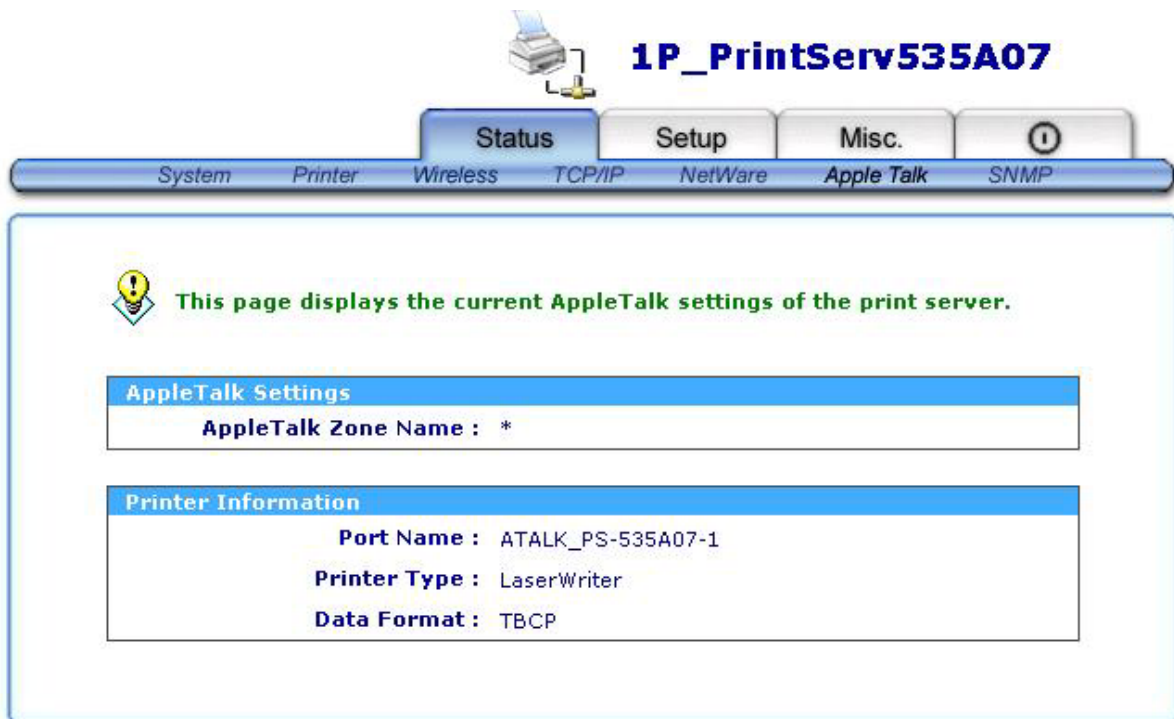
1P_PrintServ535A07

Status | Setup | Misc.

System | Printer | Wireless | TCP/IP | NetWare | Apple Talk | SNMP

This page displays the current AppleTalk settings of the print server.

AppleTalk Settings

AppleTalk Zone Name : *

Printer Information

Port Name : ATALK_PS-535A07-1

Printer Type : LaserWriter

Data Format : TBCP